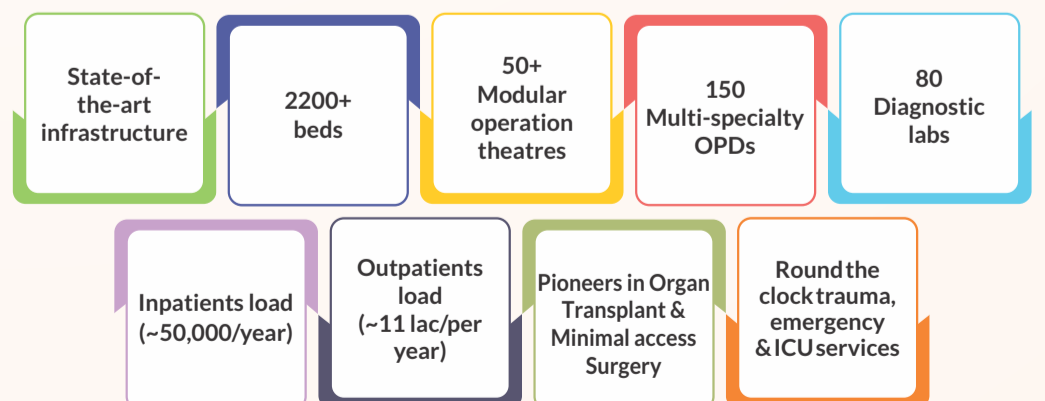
State-of-the-art infrastructure

2200+ beds

50+ Modular operation theatres

150 Multi-specialty OPDs

80 Diagnostic labs

Inpatients load (~50,000/year)

Outpatients load (~11 lac/per year)

Pioneers in Organ Transplant & Minimal access Surgery

Round the clock trauma, emergency & ICU services